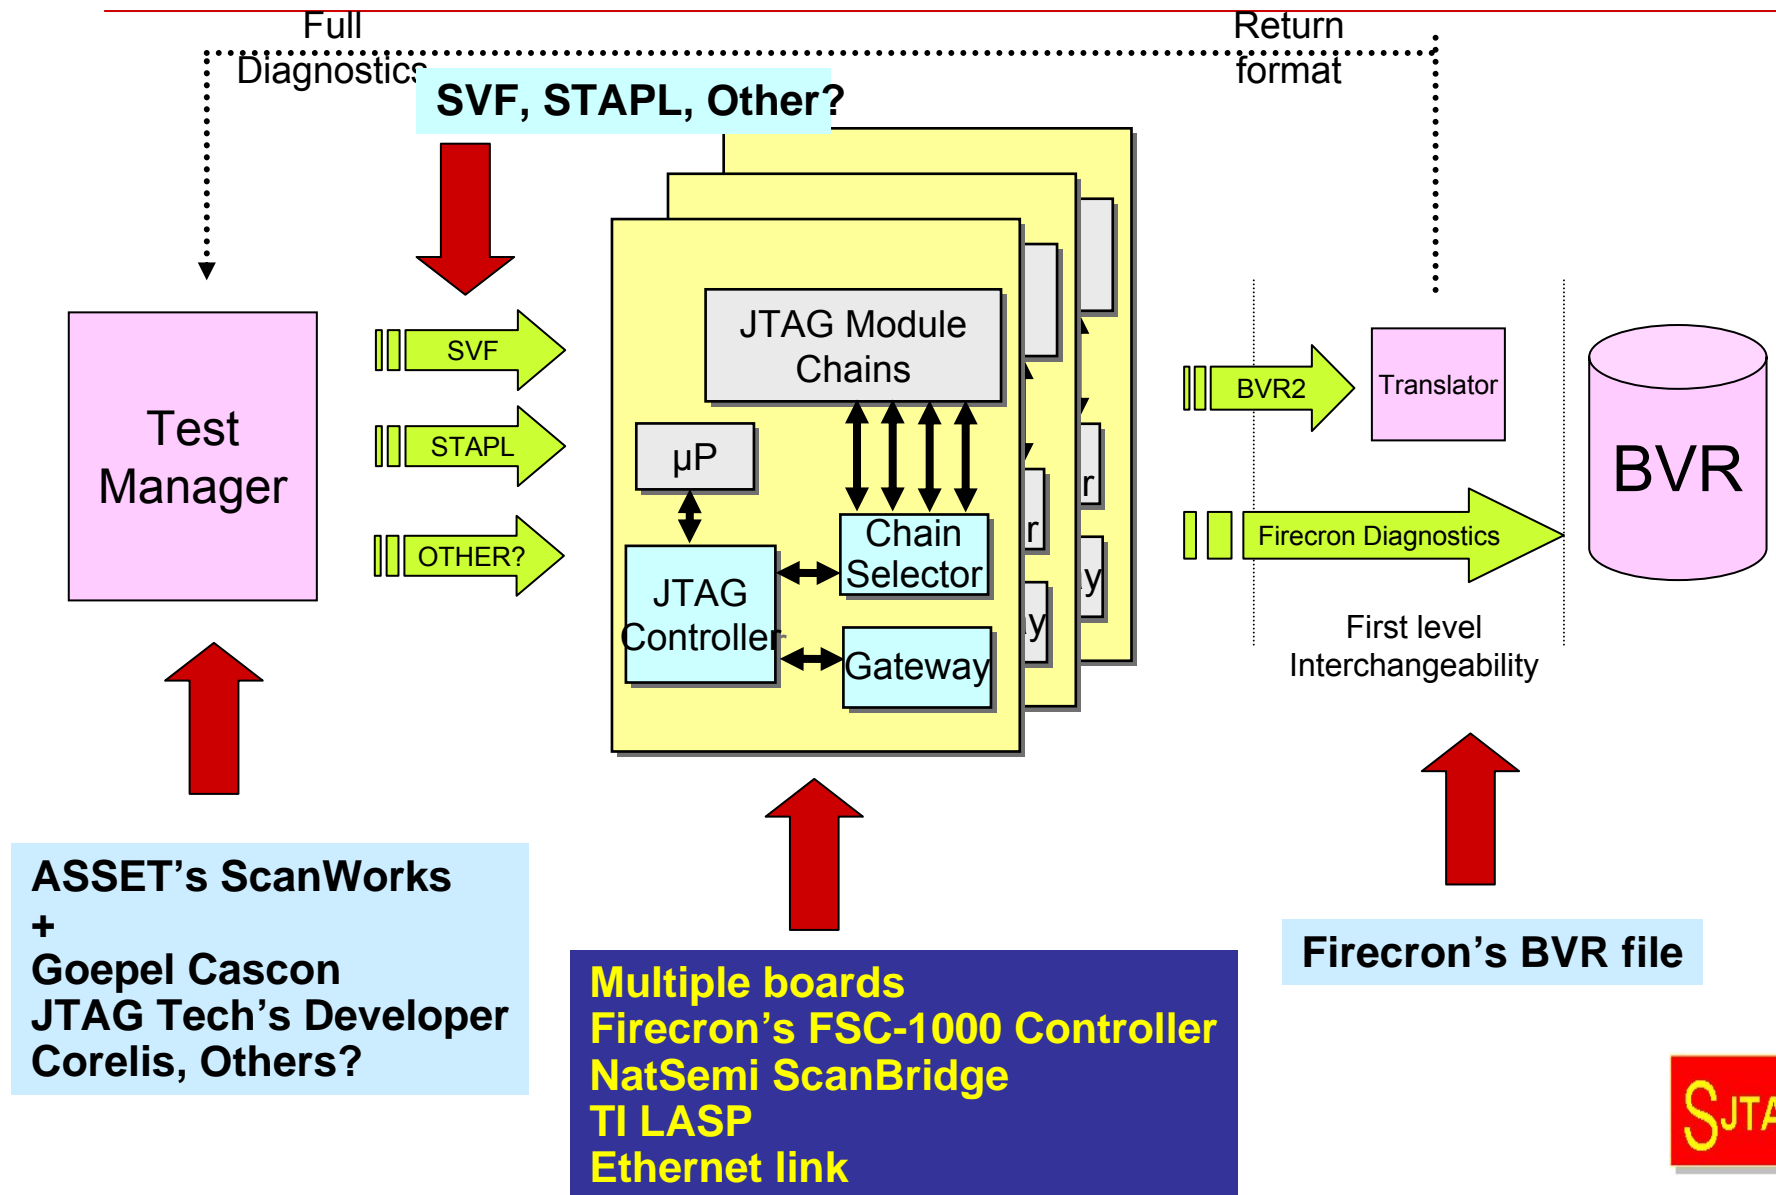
Full Diagnostics

Return format

SVF, STAPL, Other?

Test Manager

SVF

STAPL

OTHER?

JTAG Module Chains

µP

Chain Selector

JTAG Controller

Gateway

r

r

y

y

BVR2

Translator

BVR

Firecron Diagnostics

First level Interchangeability

ASSET's ScanWorks
+
Goepel Cascon
JTAG Tech's Developer
Corelis, Others?

Multiple boards
Firecron's FSC-1000 Controller
NatSemi ScanBridge
TI LASP
Ethernet link

Firecron's BVR file

SJTA